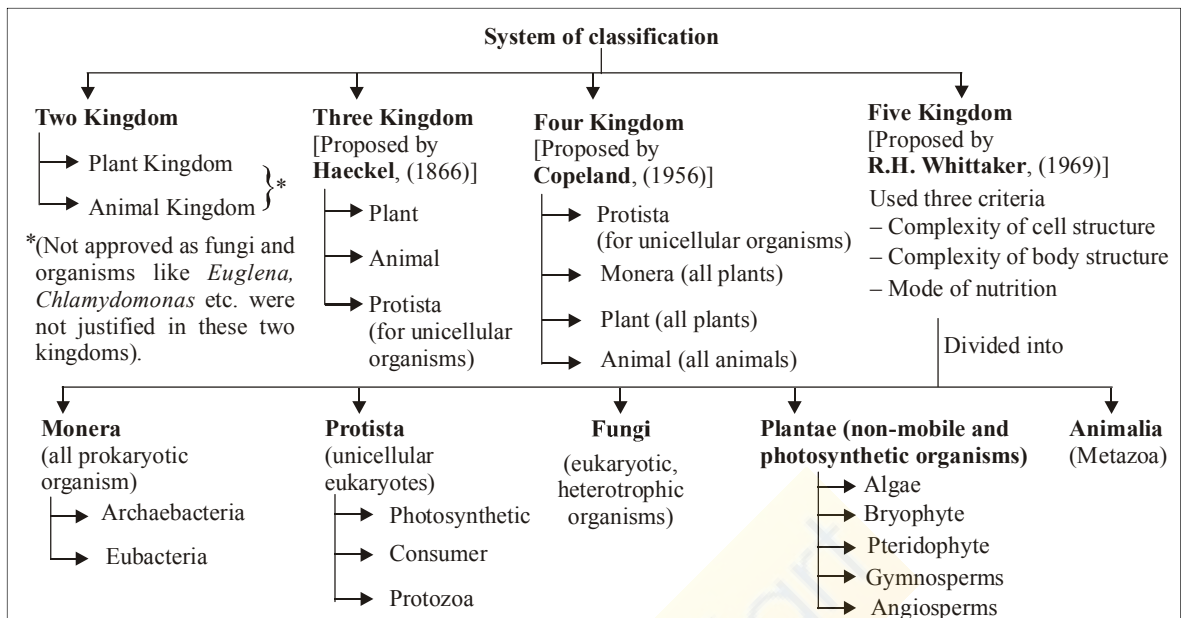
System of classification

Two Kingdom

Plant Kingdom

Animal Kingdom }*

*(Not approved as fungi and organisms like *Euglena, Chlamydomonas* etc. were not justified in these two kingdoms).

Three Kingdom
[Proposed by **Haeckel**, (1866)]

Plant

Animal

Protista
(for unicellular organisms)

Four Kingdom
[Proposed by **Copeland**, (1956)]

Protista
(for unicellular organisms)

Monera (all plants)

Plant (all plants)

Animal (all animals)

Five Kingdom
[Proposed by **R.H. Whittaker**, (1969)]

Used three criteria
– Complexity of cell structure
– Complexity of body structure
– Mode of nutrition

Divided into

Monera
(all prokaryotic organism)

Archaebacteria

Eubacteria

Protista
(unicellular eukaryotes)

Photosynthetic

Consumer

Protozoa

Fungi
(eukaryotic, heterotrophic organisms)

Plantae (non-mobile and photosynthetic organisms)

Algae

Bryophyte

Pteridophyte

Gymnosperms

Angiosperms

Animalia
(Metazoa)